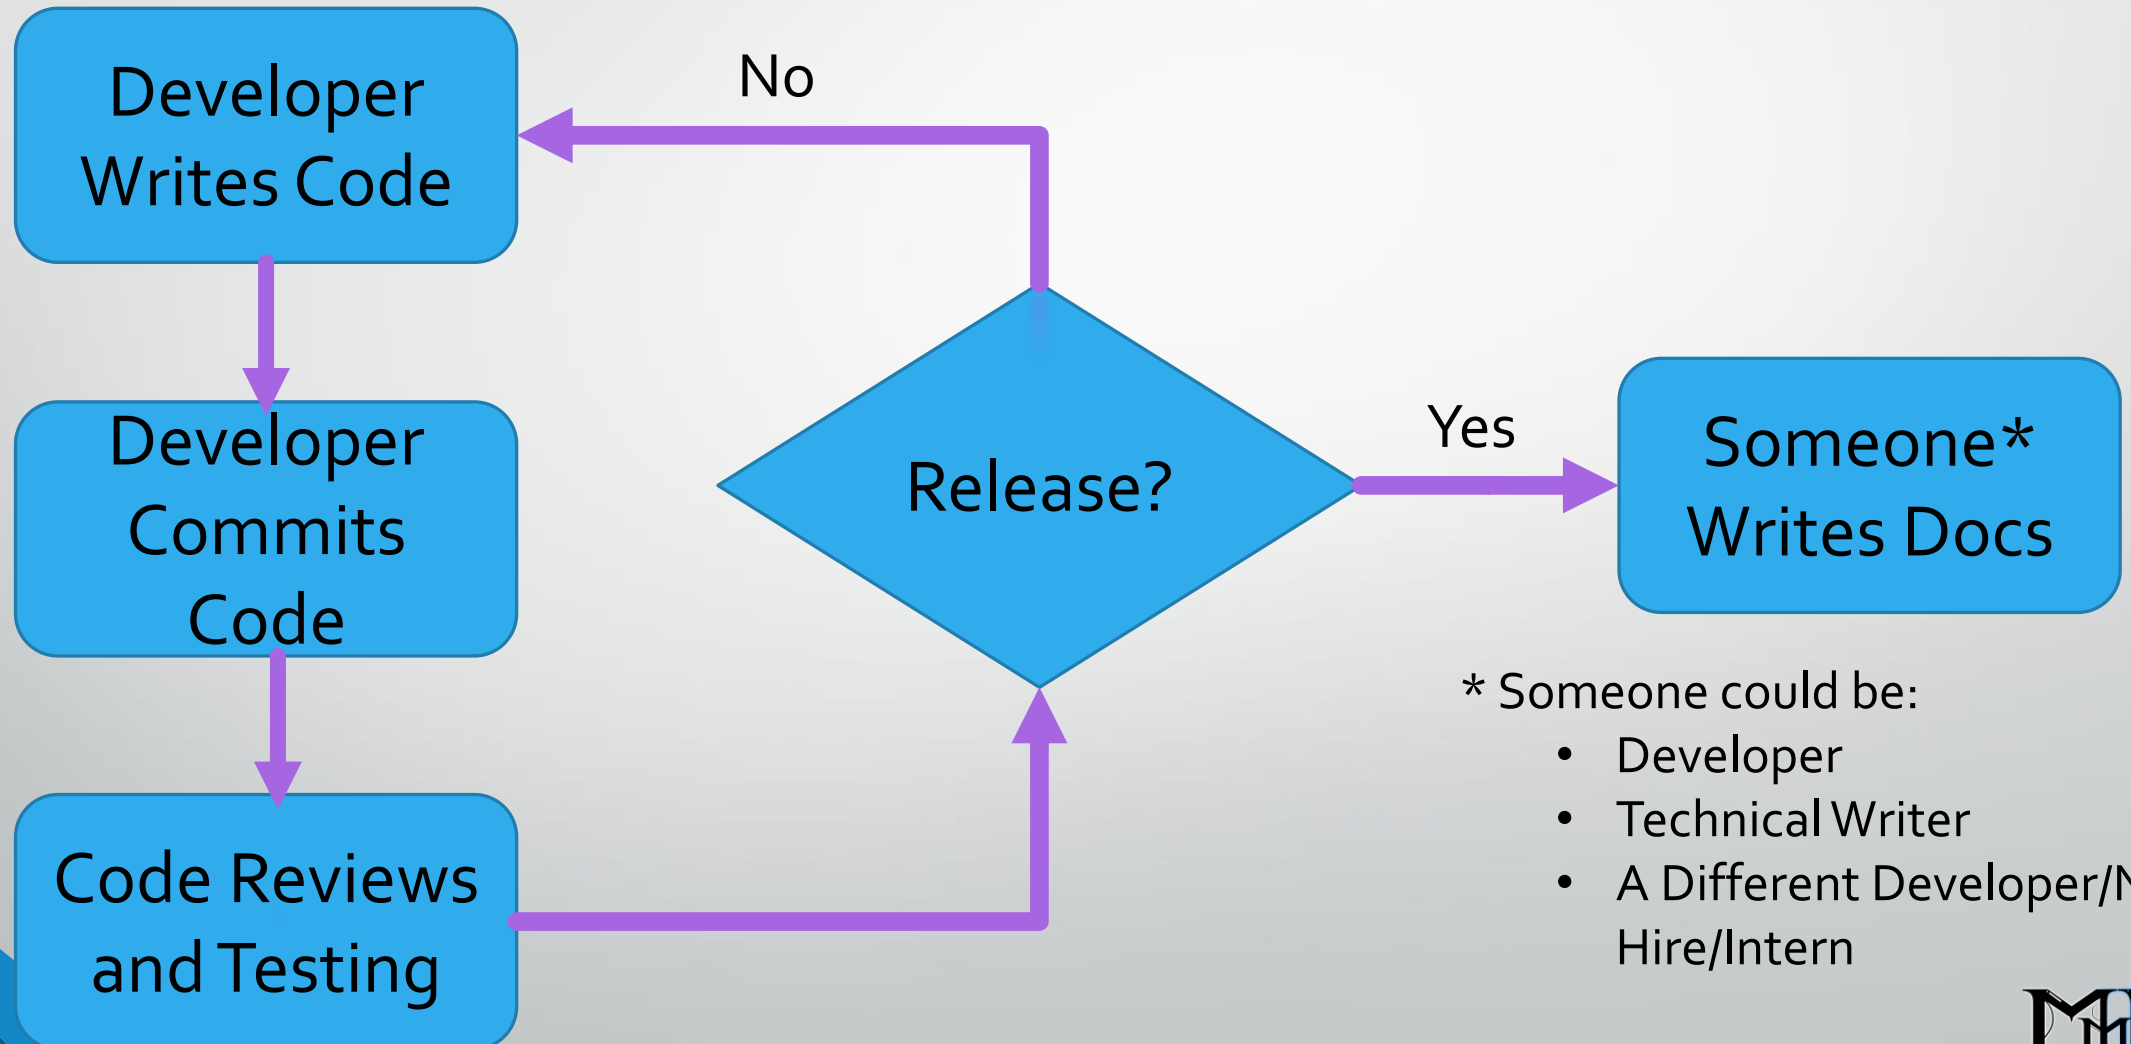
Developer Writes Code

Developer Commits Code

Code Reviews and Testing

No

Release?

Yes

Someone* Writes Docs

* Someone could be:
- Developer
- Technical Writer
- A Different Developer/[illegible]
Hire/Intern